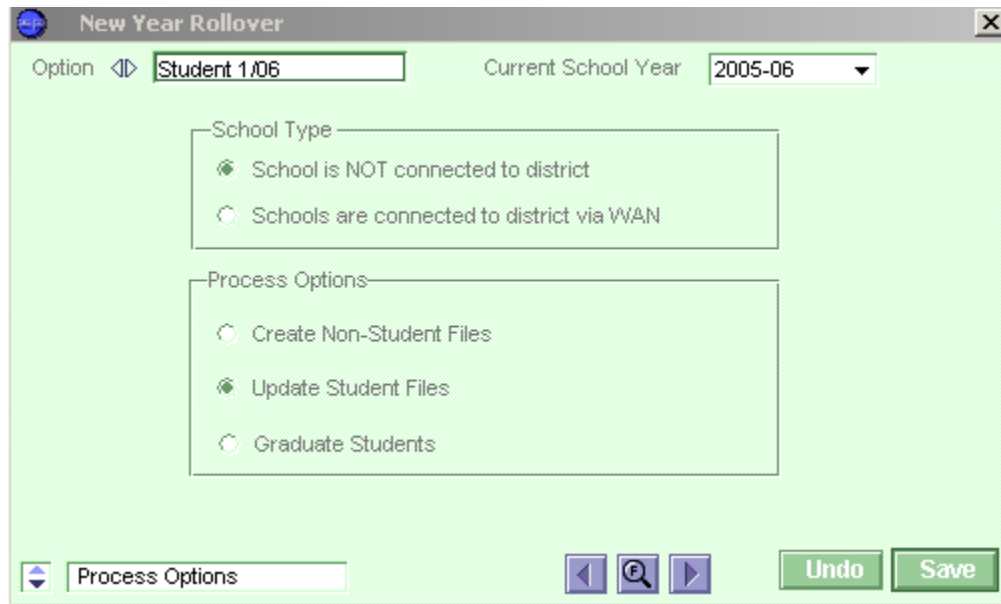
New Year Rollover

Option Student 1/06

Current School Year 2005-06

School Type

School is NOT connected to district

Schools are connected to district via WAN

Process Options

Create Non-Student Files

Update Student Files

Graduate Students

Process Options

Undo

Save